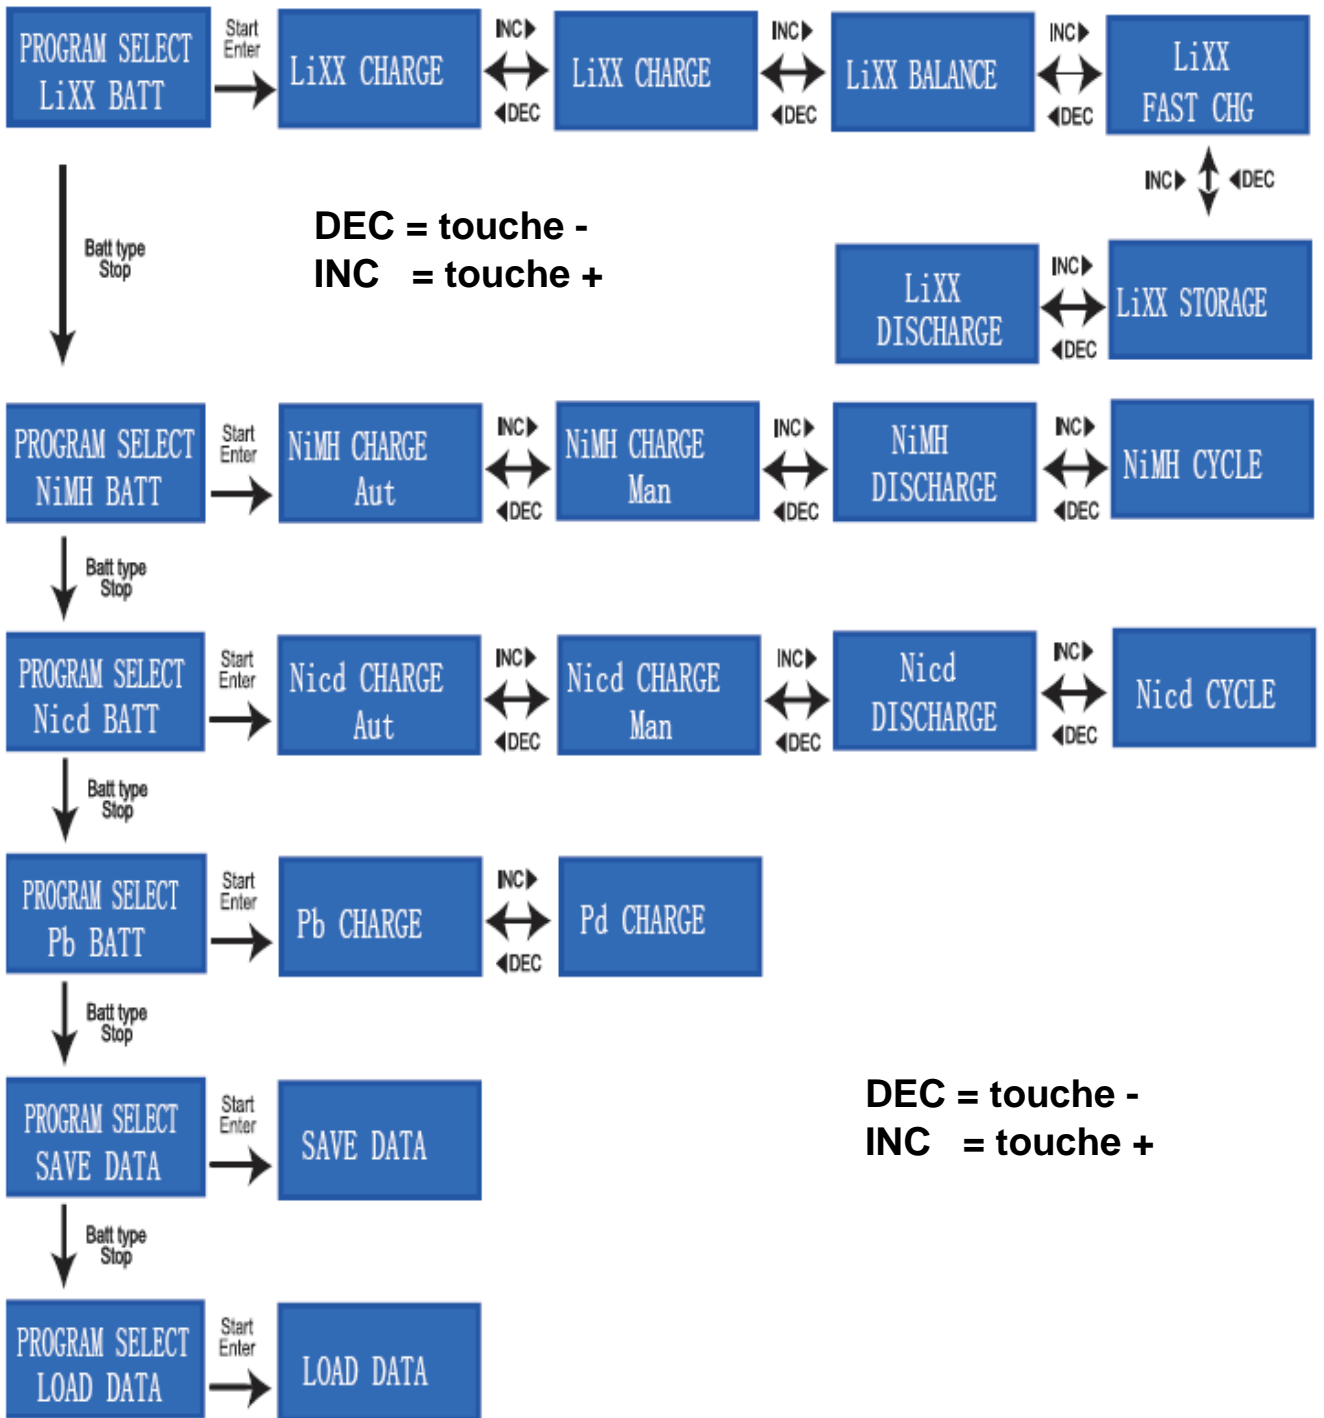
PROGRAM SELECT
LiXX BATT

Start
Enter

LiXX CHARGE

INC
DEC

LiXX CHARGE

INC
DEC

LiXX BALANCE

INC
DEC

LiXX
FAST CHG

INC
DEC

Batt type
Stop

DEC = touche -
INC = touche +

LiXX
DISCHARGE

INC
DEC

LiXX STORAGE

PROGRAM SELECT
NiMH BATT

Start
Enter

NiMH CHARGE
Aut

INC
DEC

NiMH CHARGE
Man

INC
DEC

NiMH
DISCHARGE

INC
DEC

NiMH CYCLE

Batt type
Stop

PROGRAM SELECT
Nicd BATT

Start
Enter

Nicd CHARGE
Aut

INC
DEC

Nicd CHARGE
Man

INC
DEC

Nicd
DISCHARGE

INC
DEC

Nicd CYCLE

Batt type
Stop

PROGRAM SELECT
Pb BATT

Start
Enter

Pb CHARGE

INC
DEC

Pd CHARGE

Batt type
Stop

PROGRAM SELECT
SAVE DATA

Start
Enter

SAVE DATA

DEC = touche -
INC = touche +

Batt type
Stop

PROGRAM SELECT
LOAD DATA

Start
Enter

LOAD DATA